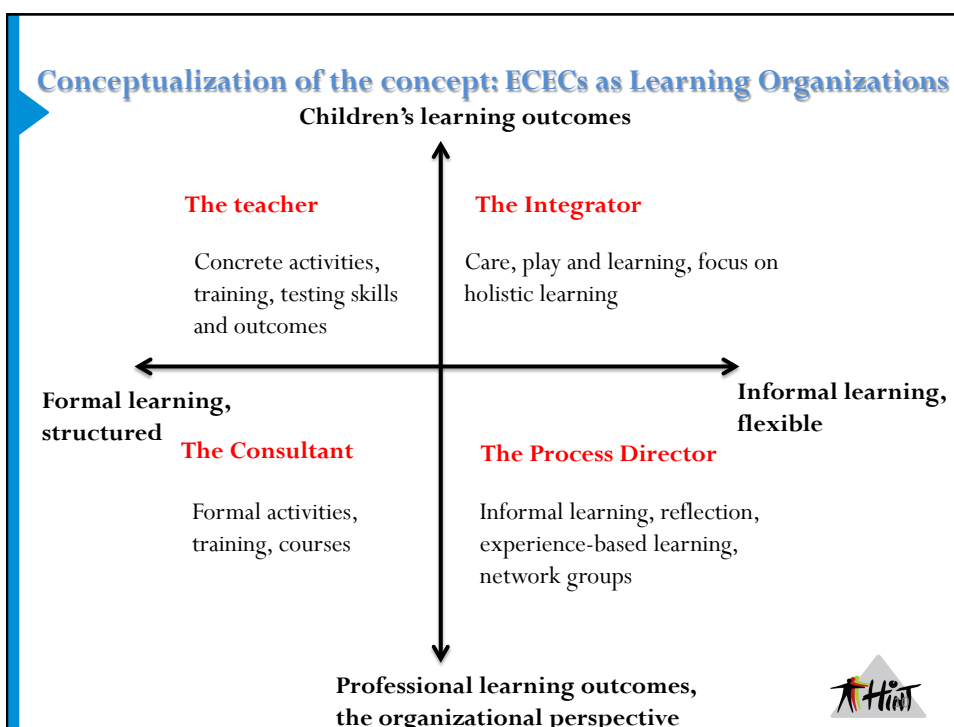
Conceptualization of the concept: ECECs as Learning Organizations

Children's learning outcomes

The teacher

Concrete activities, training, testing skills and outcomes

The Integrator

Care, play and learning, focus on holistic learning

Formal learning, structured

Informal learning, flexible

The Consultant

Formal activities, training, courses

The Process Director

Informal learning, reflection, experience-based learning, network groups

Professional learning outcomes, the organizational perspective

HiT